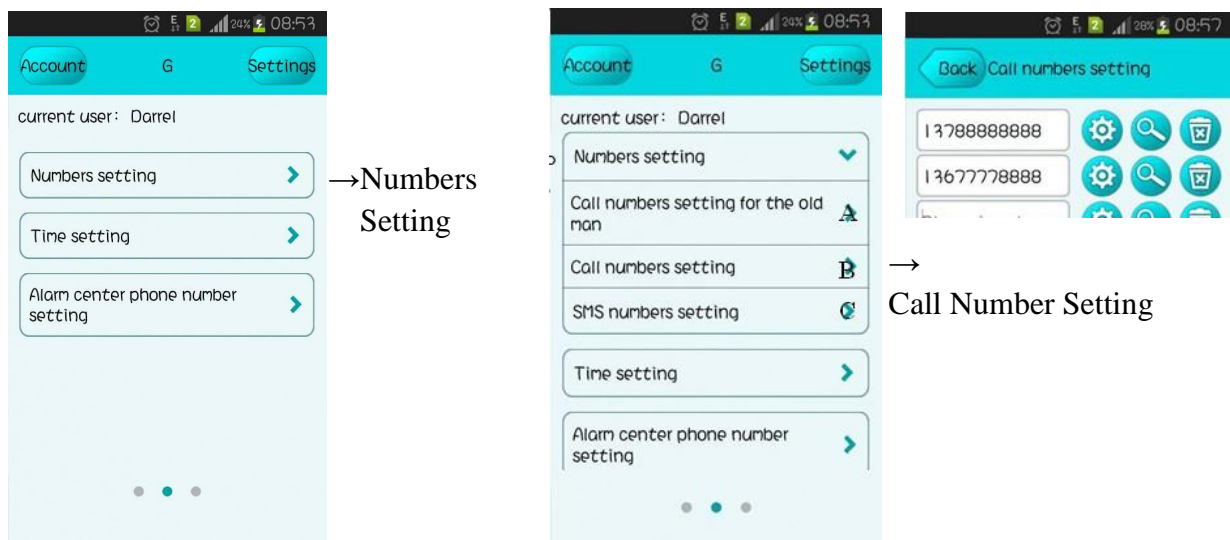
24% 08:53

Account G Settings

current user: Darrel

Numbers setting

Time setting

Alarm center phone number setting

→Numbers Setting

24% 08:53

Account G Settings

current user: Darrel

Numbers setting

Call numbers setting for the old man A

Call numbers setting B

SMS numbers setting C

Time setting

Alarm center phone number setting

→ Call Number Setting

28% 08:57

Back Call numbers setting

13788888888

13677778888

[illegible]